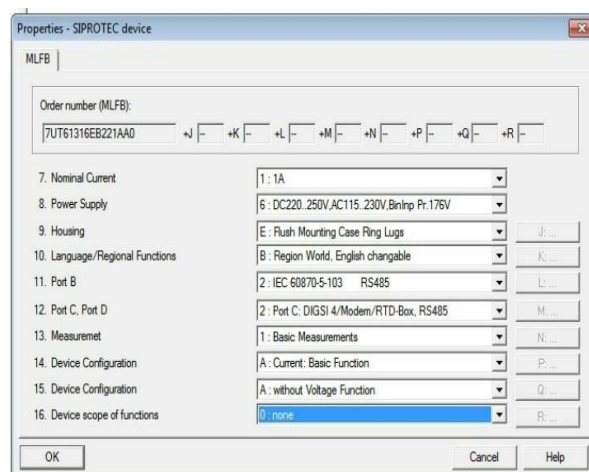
Properties - SIPROTEC device

MLFB

Order number (MLFB):

7UT61316EB221AA0 +J – +K – +L – +M – +N – +P – +Q – +R –

7. Nominal Current | 1 : 1A

8. Power Supply | 6 : DC220..250V,AC115..230V,BinInp Pr.176V

9. Housing | E : Flush Mounting Case Ring Lugs | J: ...

10. Language/Regional Functions | B : Region World, English changable | K: ...

11. Port B | 2 : IEC 60870-5-103 RS485 | L: ...

12. Port C, Port D | 2 : Port C: DIGSI 4/Modem/RTD-Box, RS485 | M: ...

13. Measuremet | 1 : Basic Measurements | N: ...

14. Device Configuration | A : Current: Basic Function | P: ...

15. Device Configuration | A : without Voltage Function | Q: ...

16. Device scope of functions | 0 : none | R: ...

OK

Cancel

Help